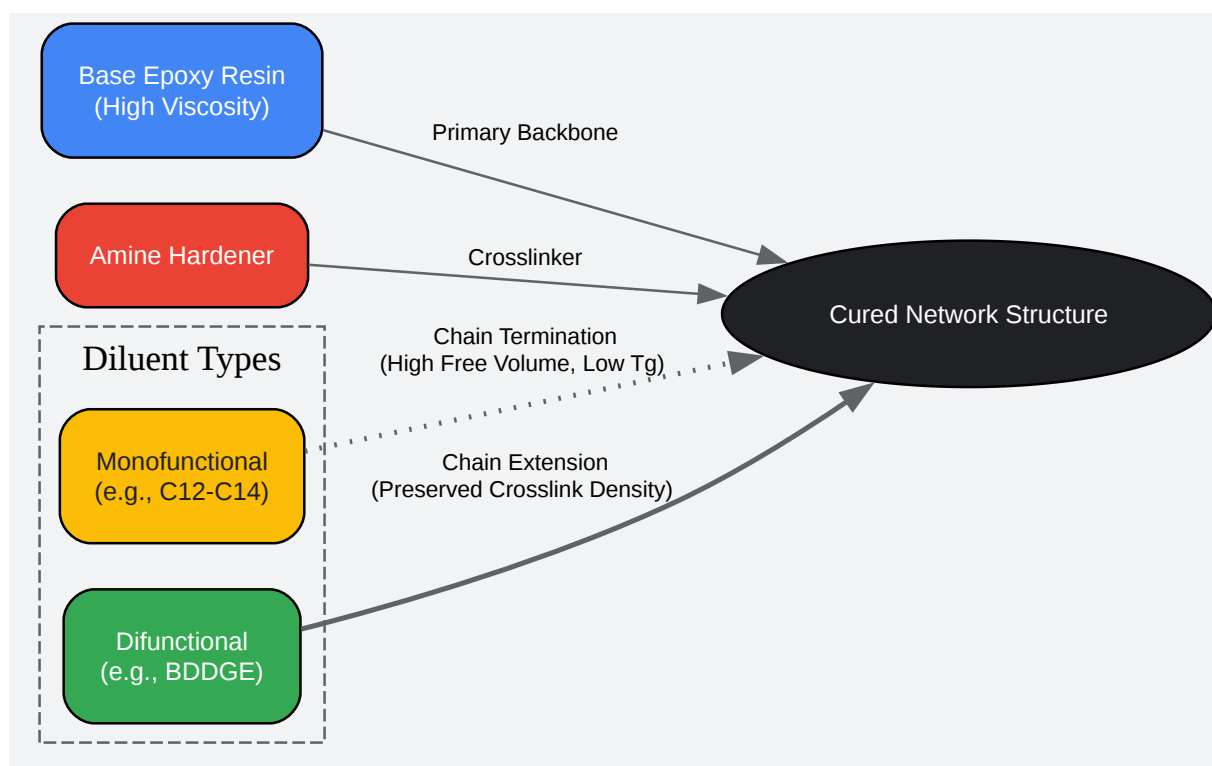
Base Epoxy Resin
(High Viscosity)

Primary Backbone

Amine Hardener

Crosslinker

Cured Network Structure

Diluent Types

Chain Termination
(High Free Volume, Low Tg)

Monofunctional
(e.g., C12-C14)

Chain Extension
(Preserved Crosslink Density)

Difunctional
(e.g., BDDGE)